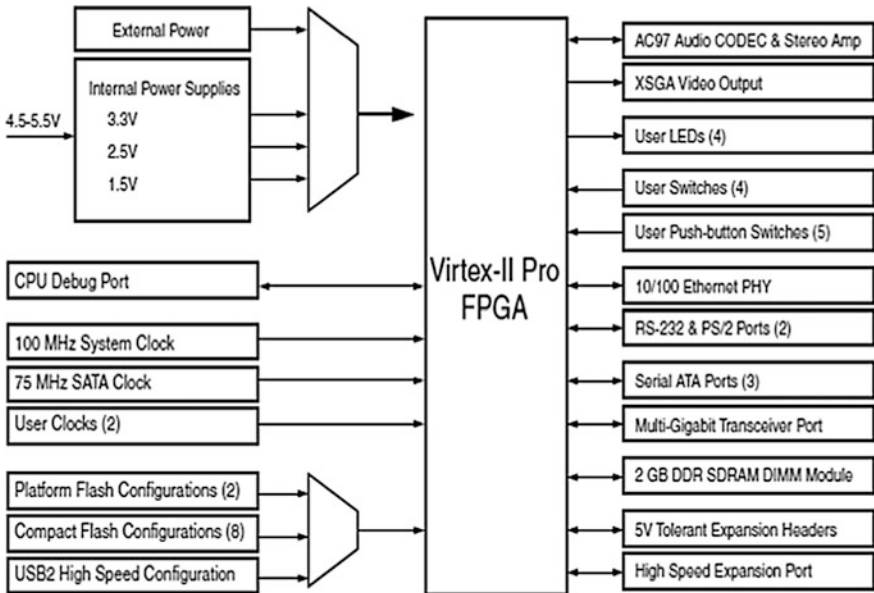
External Power

Internal Power Supplies

4.5-5.5V

3.3V

2.5V

1.5V

CPU Debug Port

100 MHz System Clock

75 MHz SATA Clock

User Clocks (2)

Platform Flash Configurations (2)

Compact Flash Configurations (8)

USB2 High Speed Configuration

Virtex-II Pro FPGA

AC97 Audio CODEC & Stereo Amp

XSGA Video Output

User LEDs (4)

User Switches (4)

User Push-button Switches (5)

10/100 Ethernet PHY

RS-232 & PS/2 Ports (2)

Serial ATA Ports (3)

Multi-Gigabit Transceiver Port

2 GB DDR SDRAM DIMM Module

5V Tolerant Expansion Headers

High Speed Expansion Port